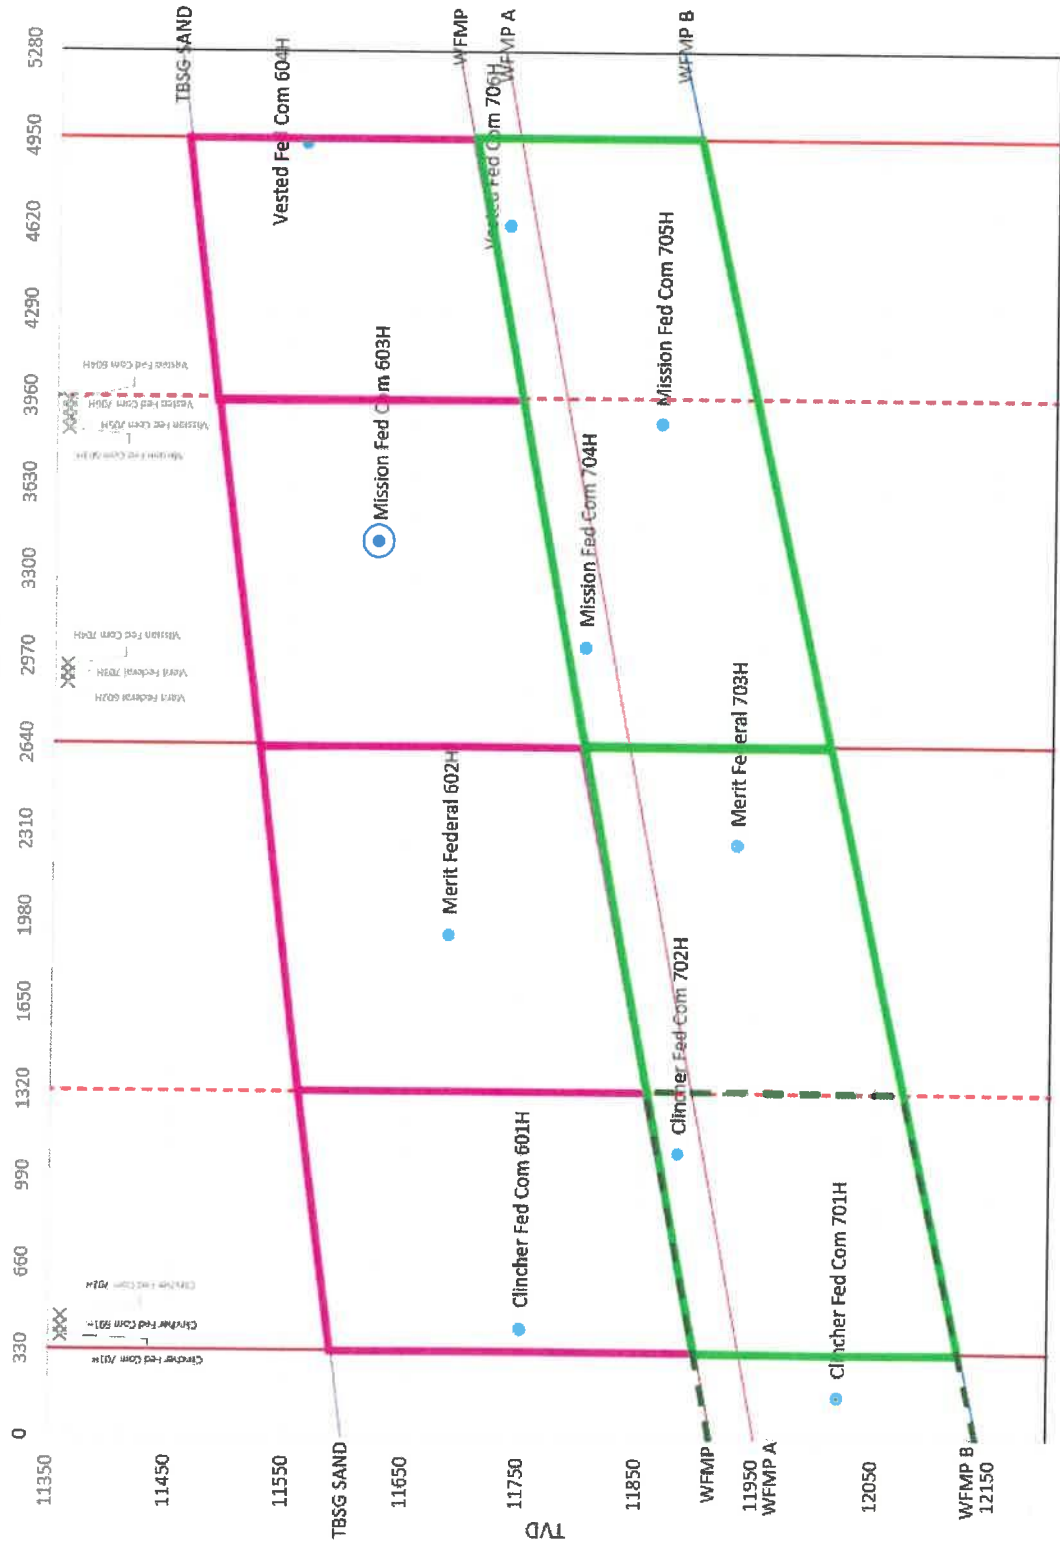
5280
4950
4620
4290
3960
3630
3300
2970
2640
2310
1980
1650
1320
990
660
330
0

TBSG SAND
WFMP
WFMP A
WFMP B

Vested Fed Com 604H
Vested Fed Com 706H
Mission Fed Com 705H
Mission Fed Com 603H
Mission Fed Com 704H
Merit Federal 602H
Merit Federal 703H
Clincher Fed Com 702H
Clincher Fed Com 601H
Clincher Fed Com 701H

Vested Fed Com 604H
Vested Fed Com 706H
Mission Fed Com 705H
Mission Fed Com 603H
Mission Fed Com 704H
Merit Federal 703H
Merit Federal 602H
Clincher Fed Com 702H
Clincher Fed Com 601H
Clincher Fed Com 701H

11350
11450
11550
TBSG SAND
11650
11750
11850
WFMP
11950
WFMP A
12050
WFMP B
12150
TVD